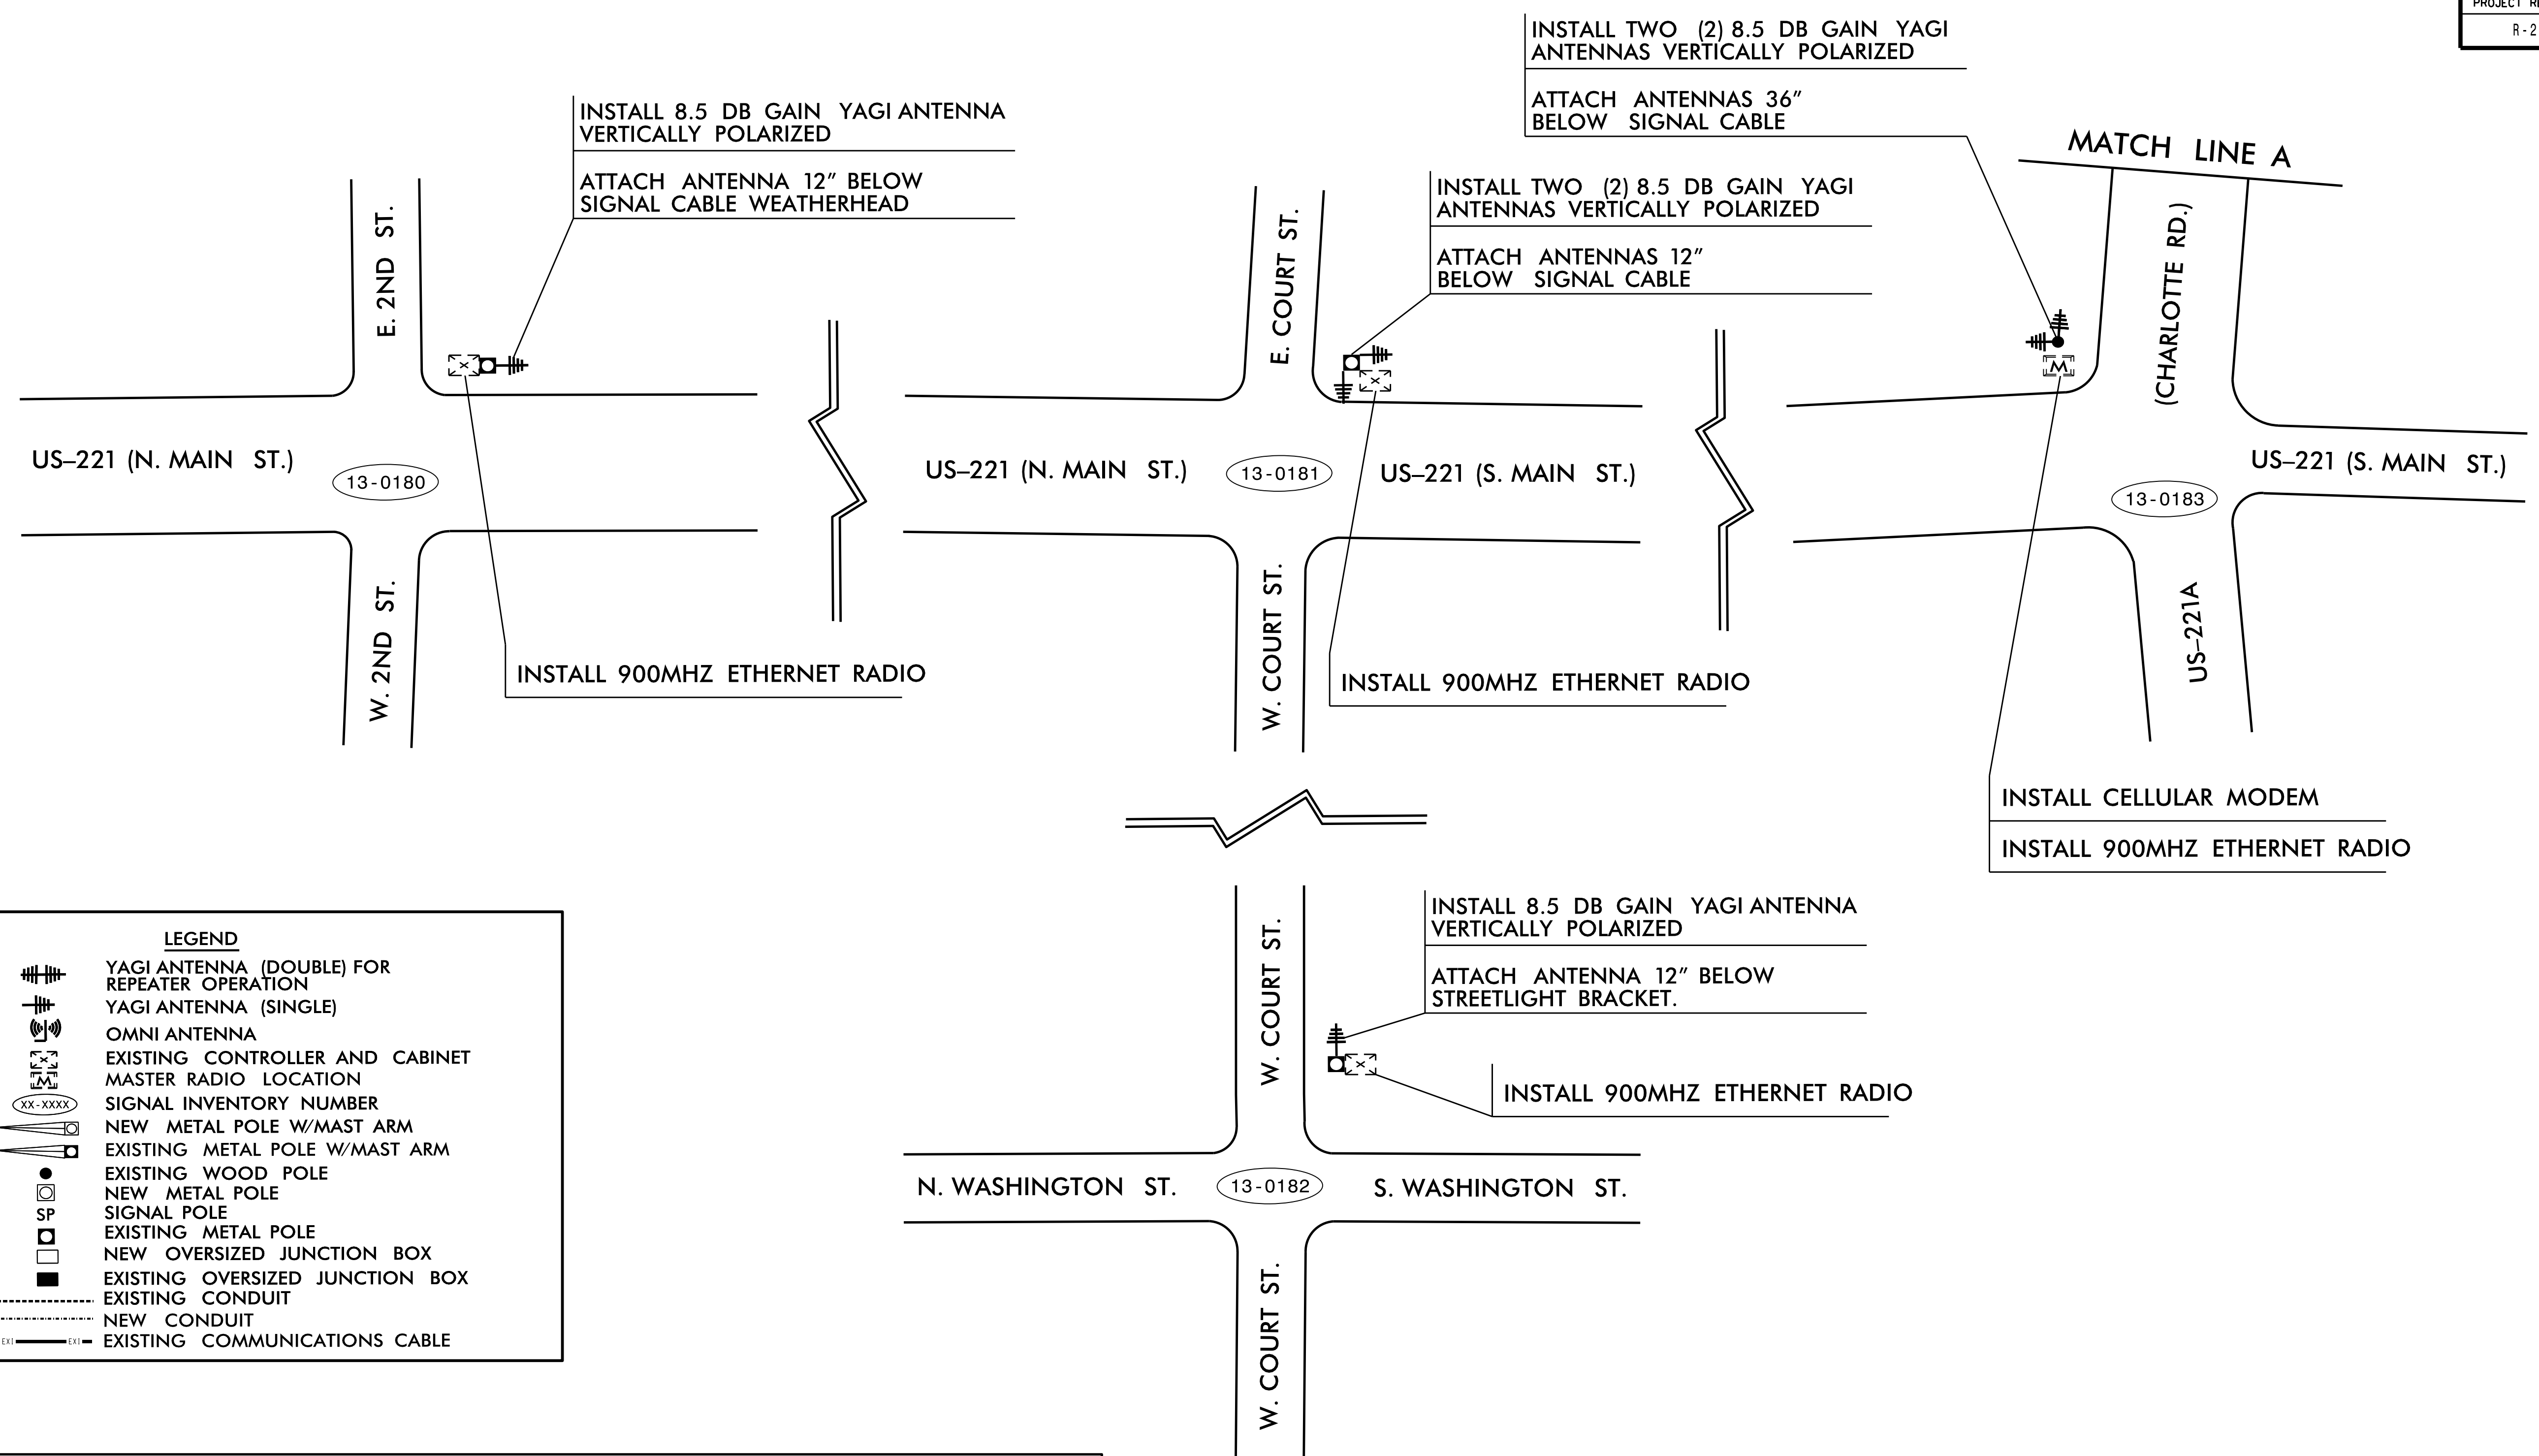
PROJECT R
R-2

INSTALL TWO (2) 8.5 DB GAIN YAGI ANTENNAS VERTICALLY POLARIZED

ATTACH ANTENNAS 36" BELOW SIGNAL CABLE

MATCH LINE A

INSTALL 8.5 DB GAIN YAGI ANTENNA VERTICALLY POLARIZED

ATTACH ANTENNA 12" BELOW SIGNAL CABLE WEATHERHEAD

INSTALL TWO (2) 8.5 DB GAIN YAGI ANTENNAS VERTICALLY POLARIZED

ATTACH ANTENNAS 12" BELOW SIGNAL CABLE

E. 2ND ST.

E. COURT ST.

(CHARLOTTE RD.)

US–221 (N. MAIN ST.)

13-0180

US–221 (N. MAIN ST.)

13-0181

US–221 (S. MAIN ST.)

13-0183

US–221 (S. MAIN ST.)

W. 2ND ST.

W. COURT ST.

US–221A

INSTALL 900MHZ ETHERNET RADIO

INSTALL 900MHZ ETHERNET RADIO

INSTALL CELLULAR MODEM

INSTALL 900MHZ ETHERNET RADIO

LEGEND
YAGI ANTENNA (DOUBLE) FOR REPEATER OPERATION
YAGI ANTENNA (SINGLE)
OMNI ANTENNA
EXISTING CONTROLLER AND CABINET
MASTER RADIO LOCATION
XX-XXXX SIGNAL INVENTORY NUMBER
NEW METAL POLE W/MAST ARM
EXISTING METAL POLE W/MAST ARM
EXISTING WOOD POLE
NEW METAL POLE
SP SIGNAL POLE
EXISTING METAL POLE
NEW OVERSIZED JUNCTION BOX
EXISTING OVERSIZED JUNCTION BOX
EXISTING CONDUIT
NEW CONDUIT
EXI EXI EXISTING COMMUNICATIONS CABLE

W. COURT ST.

INSTALL 8.5 DB GAIN YAGI ANTENNA VERTICALLY POLARIZED

ATTACH ANTENNA 12" BELOW STREETLIGHT BRACKET.

INSTALL 900MHZ ETHERNET RADIO

N. WASHINGTON ST.

13-0182

S. WASHINGTON ST.

W. COURT ST.